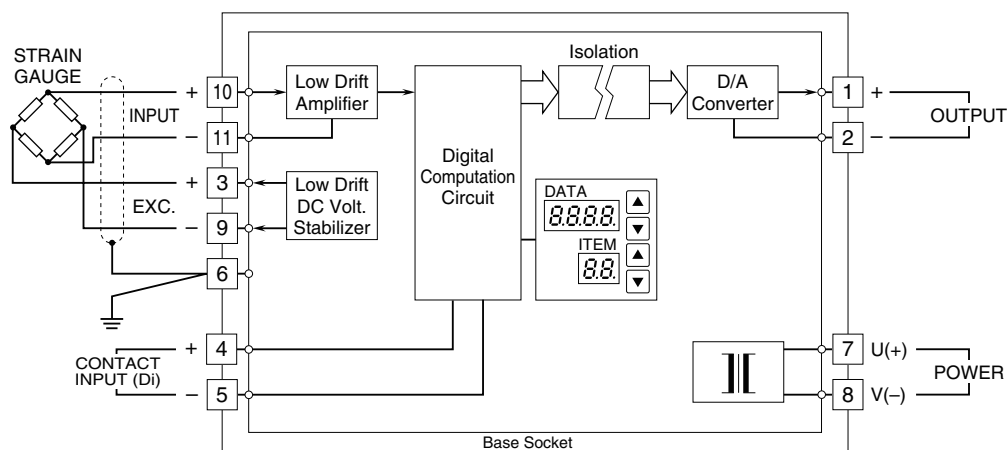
STRAIN GAUGE

INPUT

EXC.

CONTACT INPUT (Di)

+ 10
– 11
+ 3
– 9
6
+ 4
– 5

Low Drift Amplifier

Low Drift DC Volt. Stabilizer

Digital Computation Circuit

Isolation

D/A Converter

DATA
8.8.8.8.
ITEM
8.8.

1 +
2 –
OUTPUT

7 U(+)
8 V(–)
POWER

Base Socket